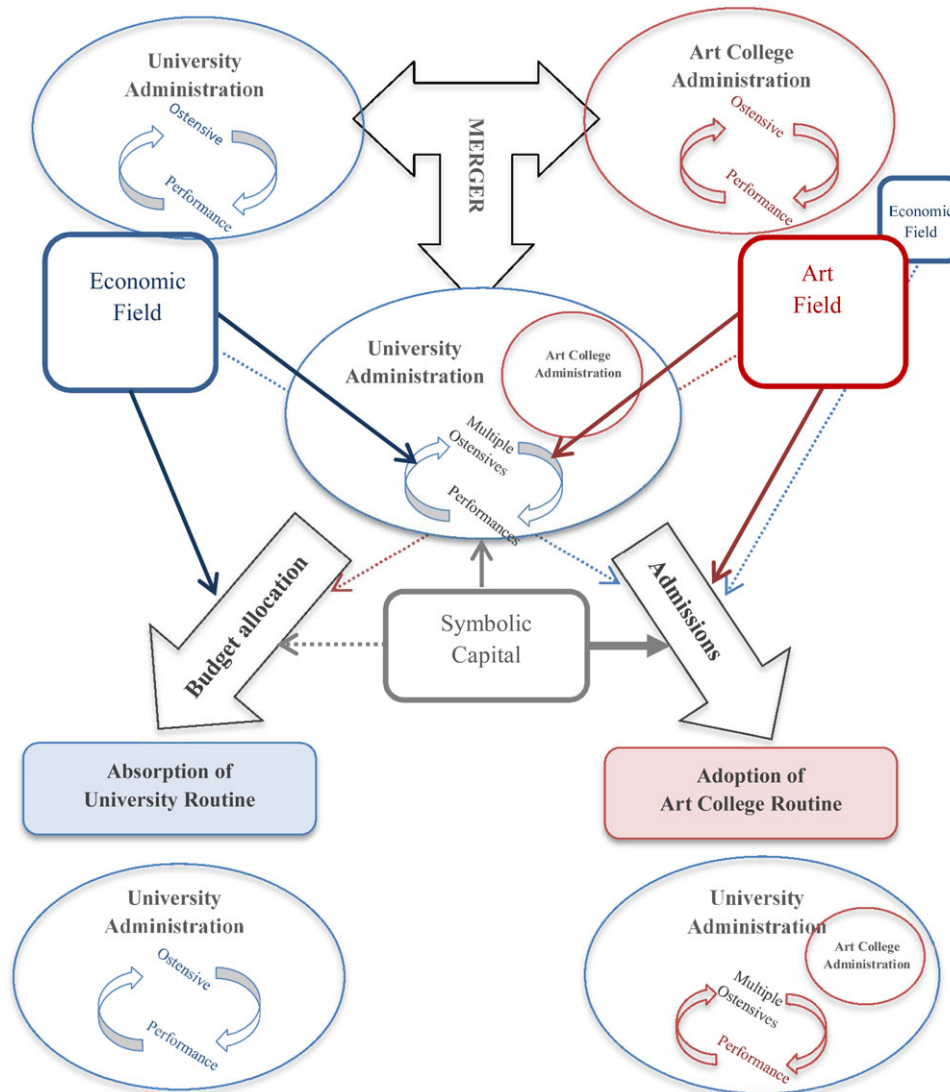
University Administration

Ostensive

Performance

MERGER

Art College Administration

Ostensive

Performance

Economic Field

Economic Field

Art Field

University Administration

Art College Administration

Multiple Ostensives

Performances

Budget allocation

Symbolic Capital

Admissions

Absorption of University Routine

Adoption of Art College Routine

University Administration

Ostensive

Performance

University Administration

Art College Administration

Multiple Ostensives

Performance